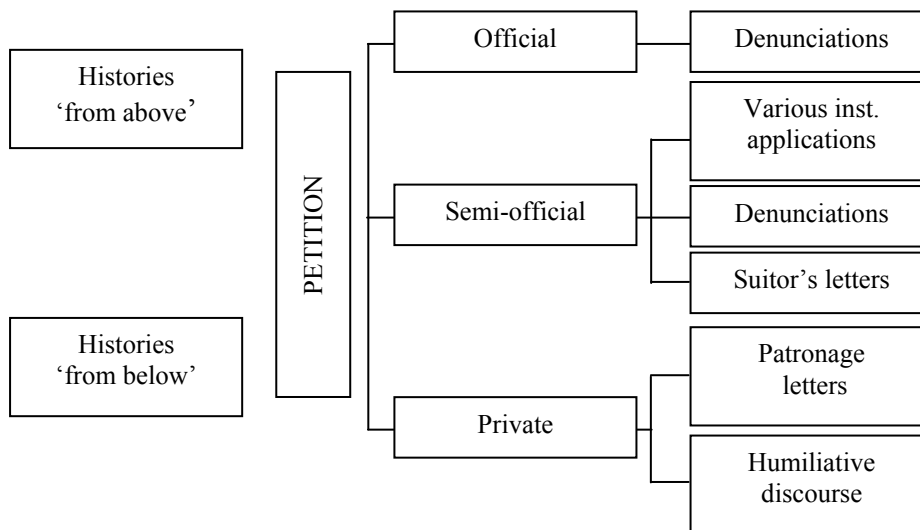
Histories 'from above'

Histories 'from below'

PETITION

Official

Denunciations

Semi-official

Various inst. applications

Denunciations

Suitor's letters

Private

Patronage letters

Humiliative discourse